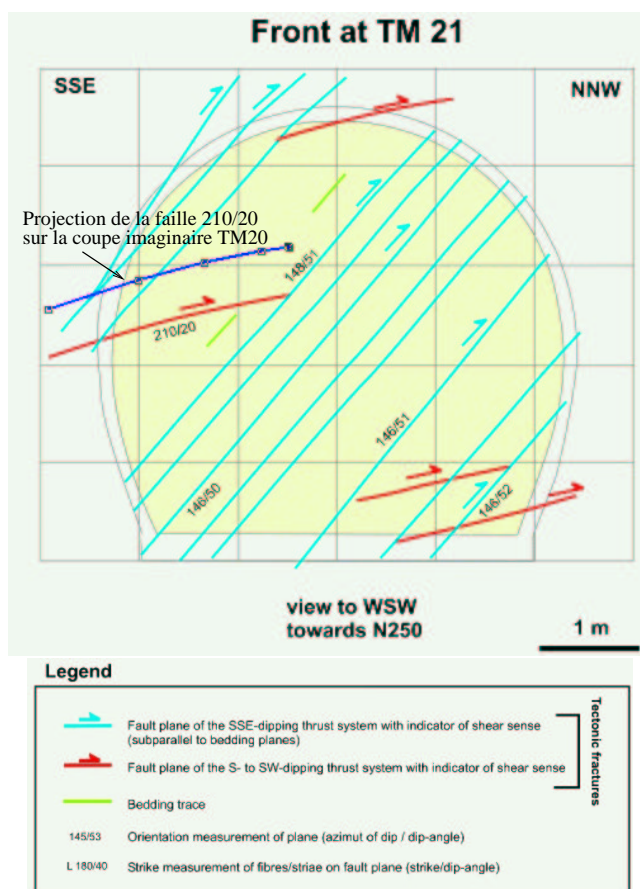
Front at TM 21

SSE

NNW

Projection de la faille 210/20 sur la coupe imaginaire TM20

146/51

210/20

146/51

146/50

146/52

view to WSW
towards N250

1 m

Legend

Fault plane of the SSE-dipping thrust system with indicator of shear sense (subparallel to bedding planes)

Fault plane of the S- to SW-dipping thrust system with indicator of shear sense

Tectonic fractures

Bedding trace

145/53 Orientation measurement of plane (azimut of dip / dip-angle)

L 180/40 Strike measurement of fibres/striae on fault plane (strike/dip-angle)